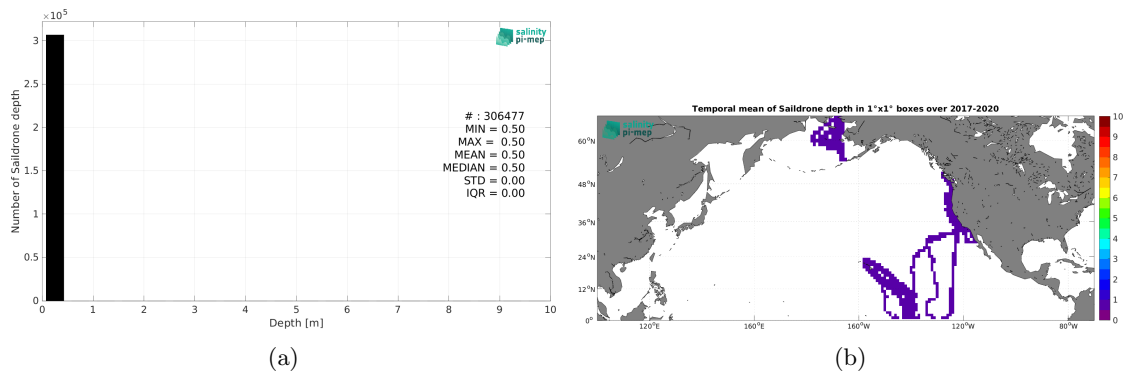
$\times 10^5$
3
2.5
2
1.5
1
0.5
0
Number of Saildrone depth
0 1 2 3 4 5 6 7 8 9 10
Depth [m]
salinity pi-mep
# : 306477
MIN = 0.50
MAX = 0.50
MEAN = 0.50
MEDIAN = 0.50
STD = 0.00
IQR = 0.00
(a)

Temporal mean of Saildrone depth in 1°x1° boxes over 2017-2020
salinity pi-mep
60°N
48°N
36°N
24°N
12°N
0°
120°E
160°E
160°W
120°W
80°W
10
9
8
7
6
5
4
3
2
1
0
(b)